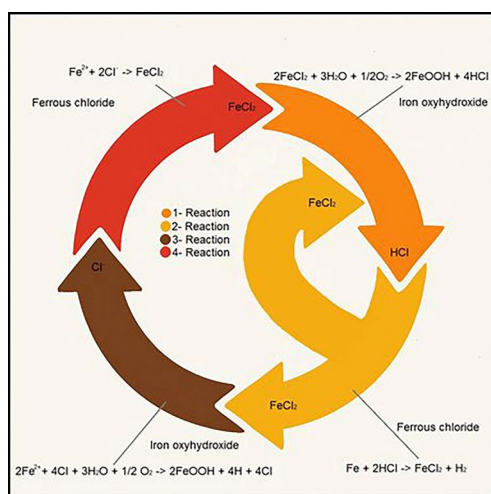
$Fe^{2+} + 2Cl^{-} \rightarrow FeCl_2$

Ferrous chloride

$FeCl_2$

$2FeCl_2 + 3H_2O + 1/2O_2 \rightarrow 2FeOOH + 4HCl$

Iron oxyhydroxide

$FeCl_2$

1- Reaction
2- Reaction
3- Reaction
4- Reaction

$Cl^{-}$

HCl

$FeCl_2$

Ferrous chloride

Iron oxyhydroxide

$2Fe^{2+} + 4Cl + 3H_2O + 1/2\ O_2 \rightarrow 2FeOOH + 4H + 4Cl$

$Fe + 2HCl \rightarrow FeCl_2 + H_2$